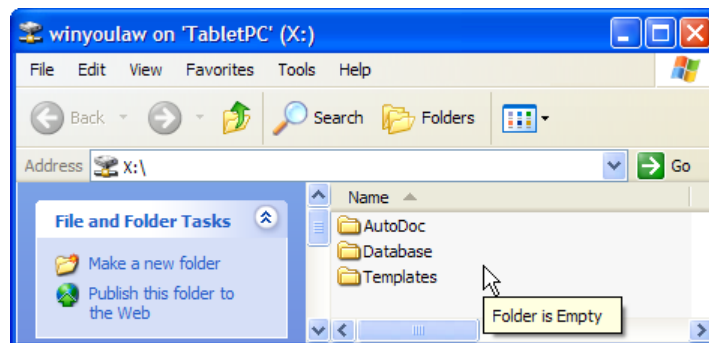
winyoulaw on 'TabletPC' (X:)

File Edit View Favorites Tools Help

Back Search Folders

Address X:\ Go

File and Folder Tasks

Make a new folder

Publish this folder to the Web

Name

AutoDoc

Database

Templates

Folder is Empty